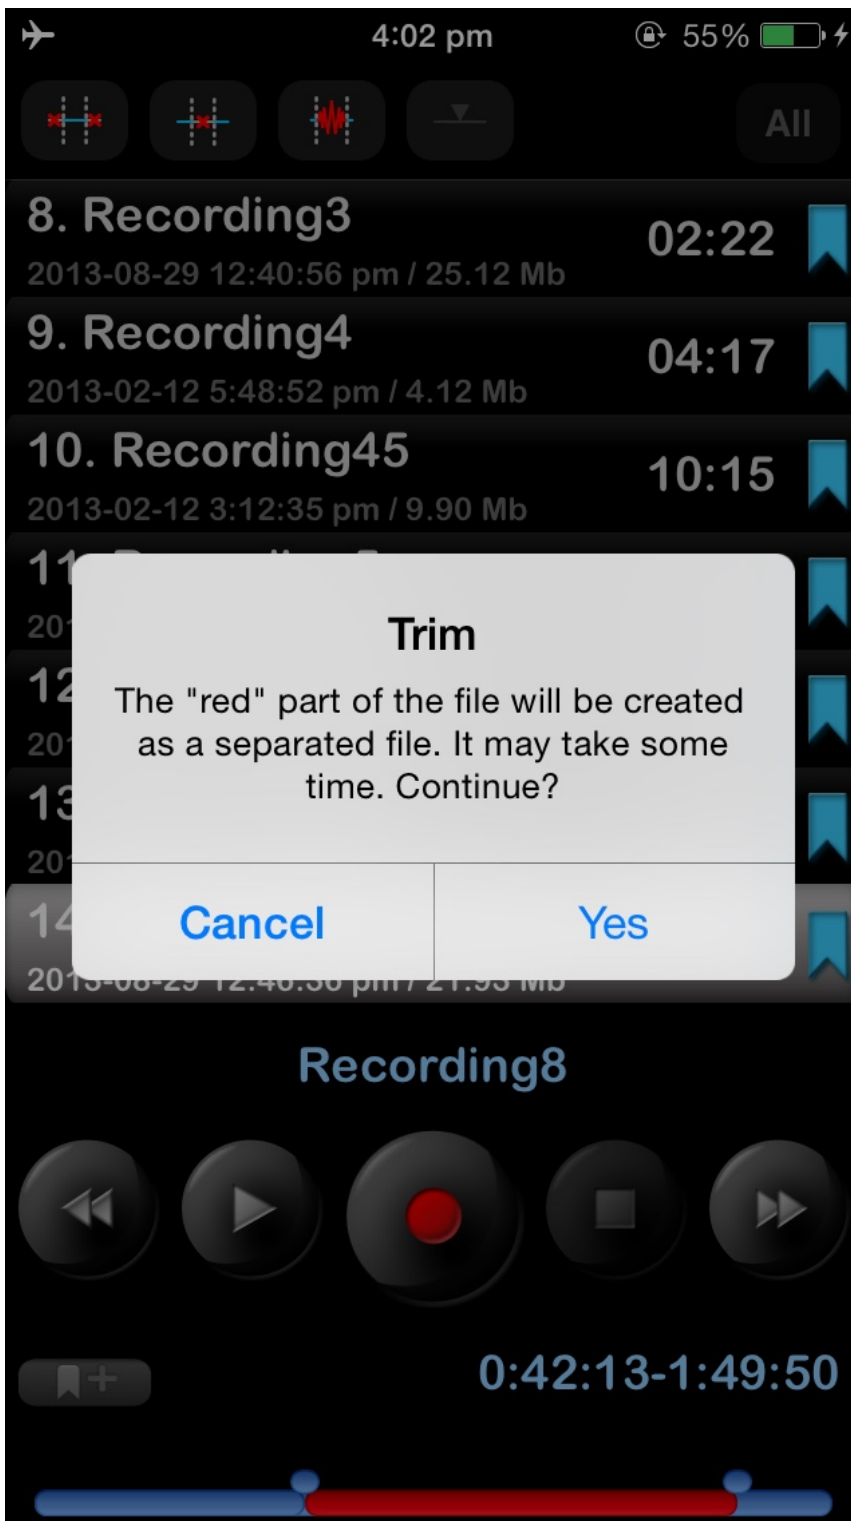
4:02 pm 55%

All

8. Recording3
2013-08-29 12:40:56 pm / 25.12 Mb
02:22

9. Recording4
2013-02-12 5:48:52 pm / 4.12 Mb
04:17

10. Recording45
2013-02-12 3:12:35 pm / 9.90 Mb
10:15

11 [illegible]
20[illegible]

12
20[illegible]

13
20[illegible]

14
20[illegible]

Trim
The "red" part of the file will be created as a separated file. It may take some time. Continue?

Cancel Yes

Recording8

0:42:13-1:49:50